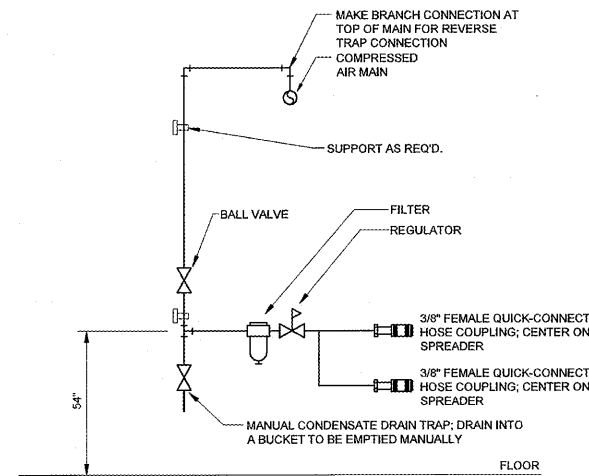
MAKE BRANCH CONNECTION AT TOP OF MAIN FOR REVERSE TRAP CONNECTION

COMPRESSED AIR MAIN

SUPPORT AS REQ'D.

BALL VALVE

FILTER

REGULATOR

3/8" FEMALE QUICK-CONNECT HOSE COUPLING; CENTER ON SPREADER

3/8" FEMALE QUICK-CONNECT HOSE COUPLING; CENTER ON SPREADER

54"

MANUAL CONDENSATE DRAIN TRAP; DRAIN INTO A BUCKET TO BE EMPTIED MANUALLY

FLOOR